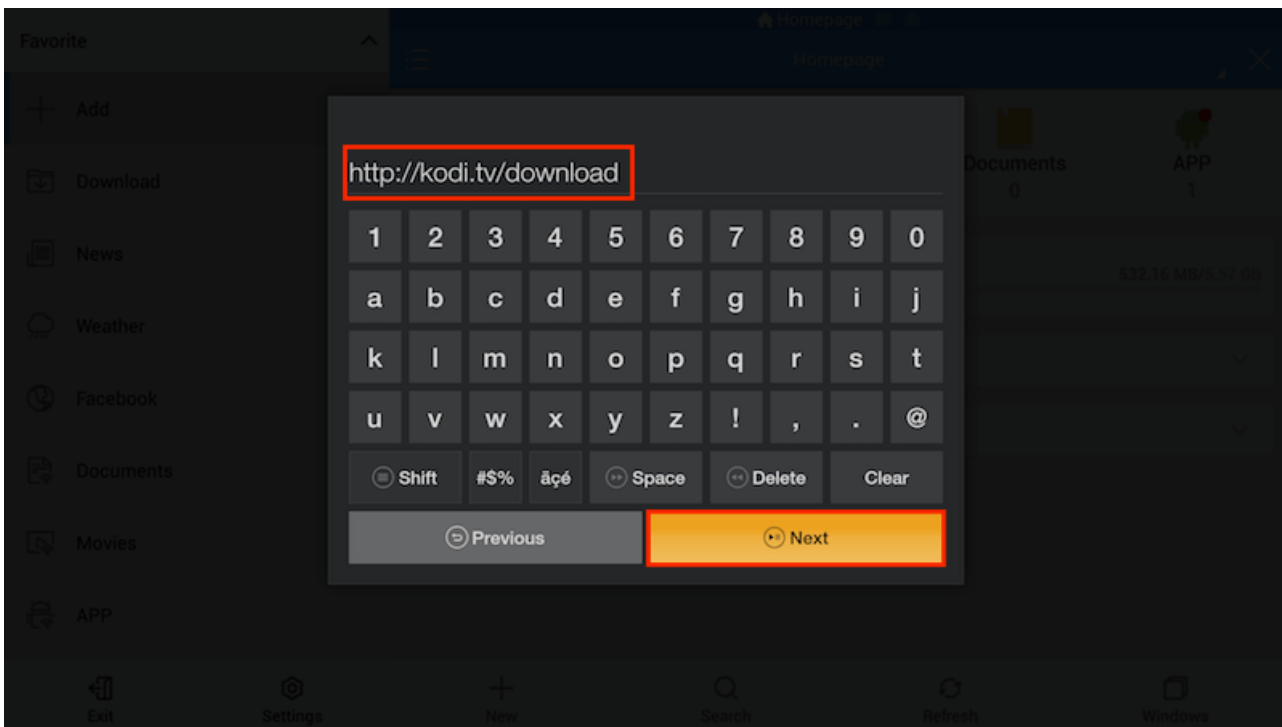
Favorite

Add

Download

News

Weather

Facebook

Documents

Movies

APP

Homepage

Homepage

Documents
0

APP
1

532.16 MB/5.57 GB

http://kodi.tv/download

1 2 3 4 5 6 7 8 9 0

a b c d e f g h i j

k l m n o p q r s t

u v w x y z ! , . @

Shift #$% äçé Space Delete Clear

Previous Next

Exit Settings New Search Refresh Windows